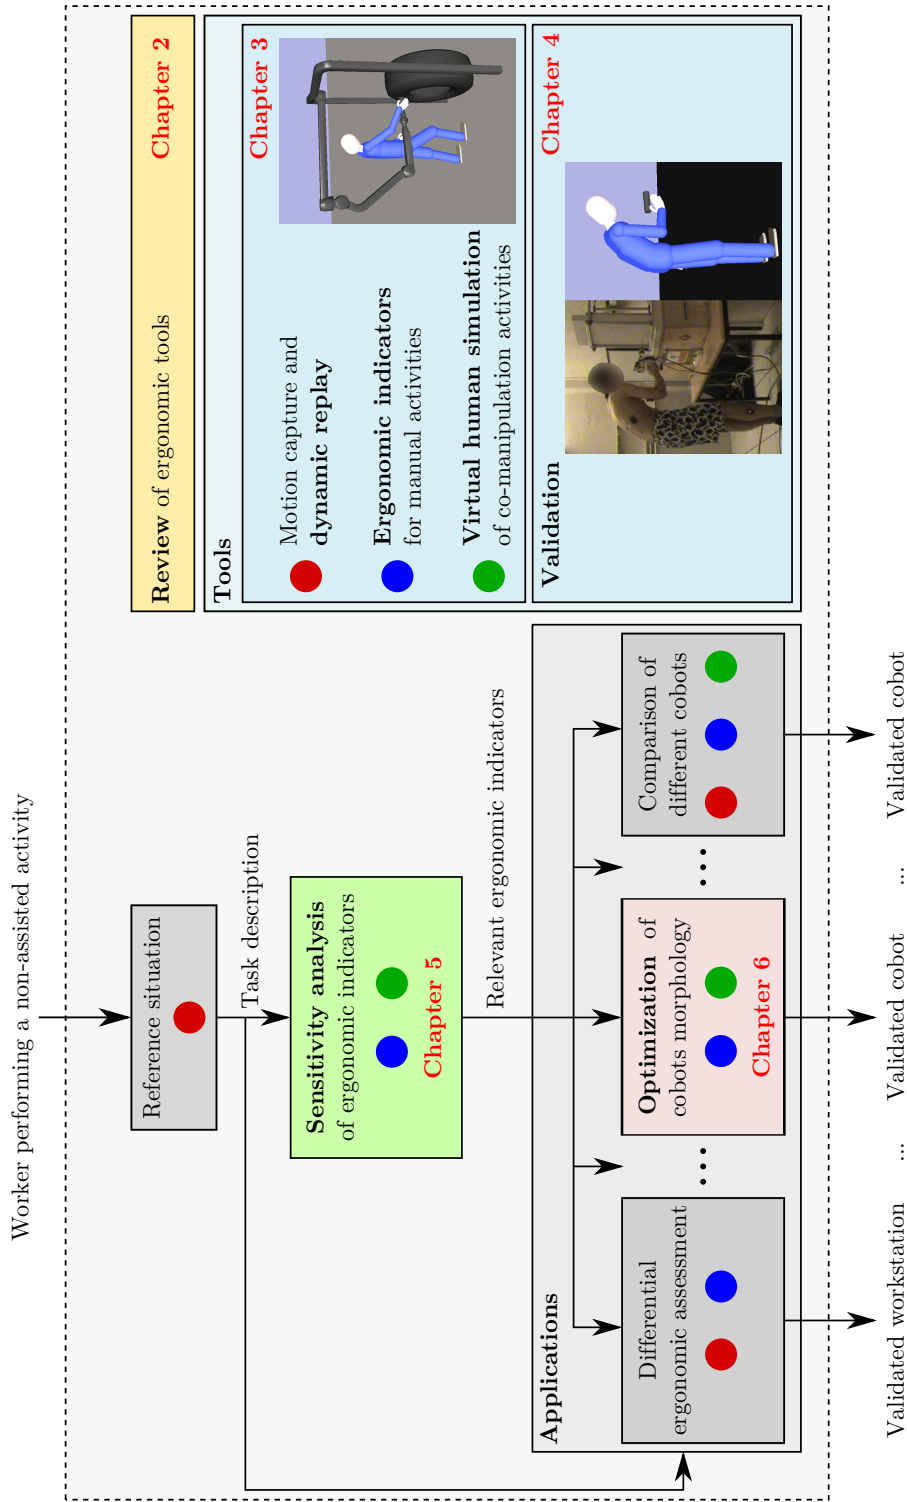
Review of ergonomic tools

Chapter 2

Tools

Motion capture and dynamic replay

Ergonomic indicators for manual activities

Virtual human simulation of co-manipulation activities

Chapter 3

Validation

Chapter 4

Worker performing a non-assisted activity

Reference situation

Task description

Sensitivity analysis of ergonomic indicators

Chapter 5

Relevant ergonomic indicators

Applications

Differential ergonomic assessment

...

Optimization of cobots morphology

Chapter 6

...

Comparison of different cobots

Validated workstation ... Validated cobot ... Validated cobot